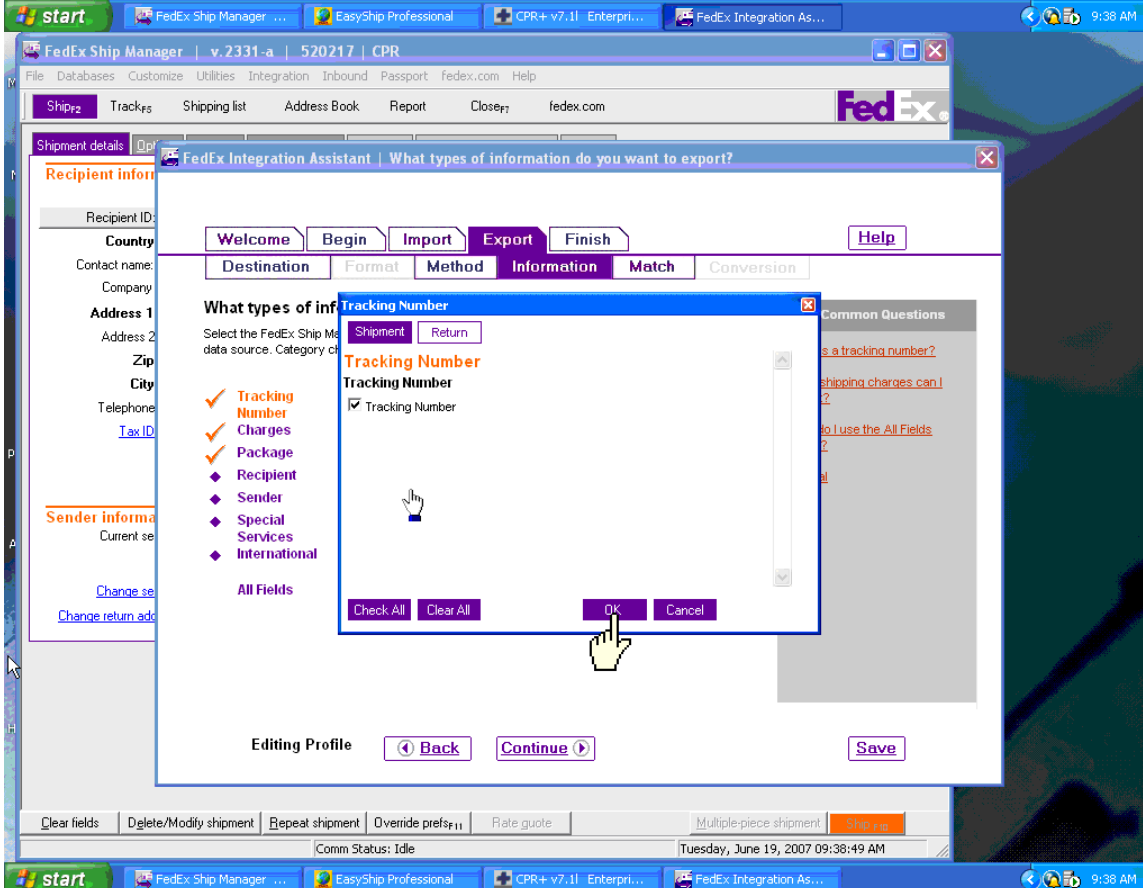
start FedEx Ship Manager ... EasyShip Professional CPR+ v7.1I Enterpri... FedEx Integration As... 9:38 AM

FedEx Ship Manager | v.2331-a | 520217 | CPR

File Databases Customize Utilities Integration Inbound Passport fedex.com Help

Ship$_{F2}$ Track$_{F5}$ Shipping list Address Book Report Close$_{F7}$ fedex.com

FedEx.

Shipment details Opt

Recipient infor

Recipient ID:
Country
Contact name:
Company
Address 1
Address 2
Zip
City
Telephone
Tax ID

Sender informa
Current se

Change se
Change return add

FedEx Integration Assistant | What types of information do you want to export?

Welcome Begin Import Export Finish Help

Destination Format Method Information Match Conversion

What types of inf

Select the FedEx Ship Ma data source. Category ch

Tracking Number
Charges
Package
Recipient
Sender
Special Services
International

All Fields

Common Questions

s a tracking number?
shipping charges can I ?
do I use the All Fields ?
al

Tracking Number

Shipment Return

Tracking Number

Tracking Number

Tracking Number

Check All Clear All OK Cancel

Editing Profile Back Continue Save

Clear fields Delete/Modify shipment Repeat shipment Override prefs$_{F11}$ Rate quote Multiple-piece shipment Ship$_{F12}$

Comm Status: Idle Tuesday, June 19, 2007 09:38:49 AM

start FedEx Ship Manager ... EasyShip Professional CPR+ v7.1I Enterpri... FedEx Integration As... 9:38 AM